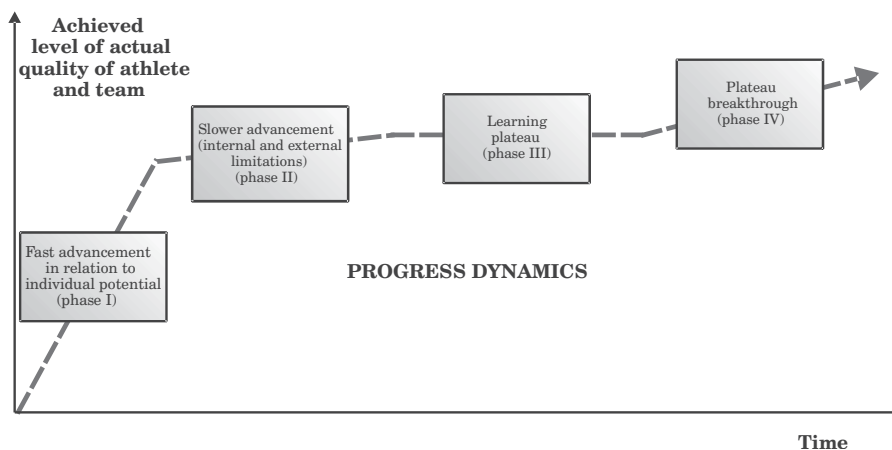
Achieved level of actual quality of athlete and team

Slower advancement (internal and external limitations) (phase II)

Learning plateau (phase III)

Plateau breakthrough (phase IV)

Fast advancement in relation to individual potential (phase I)

PROGRESS DYNAMICS

Time